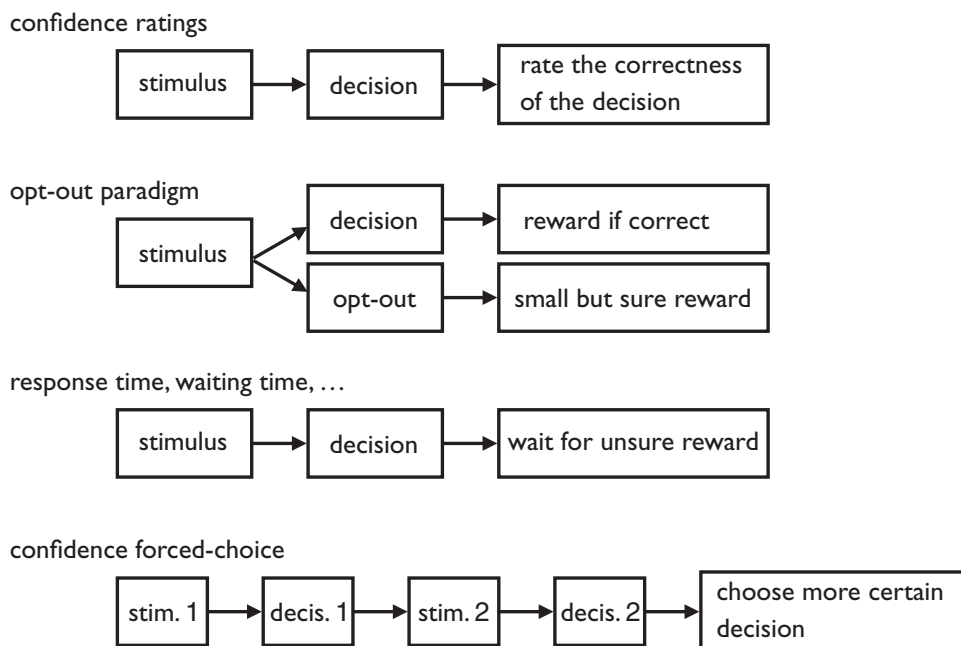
confidence ratings

stimulus

decision

rate the correctness of the decision

opt-out paradigm

stimulus

decision

reward if correct

opt-out

small but sure reward

response time, waiting time, …

stimulus

decision

wait for unsure reward

confidence forced-choice

stim. 1

decis. 1

stim. 2

decis. 2

choose more certain decision